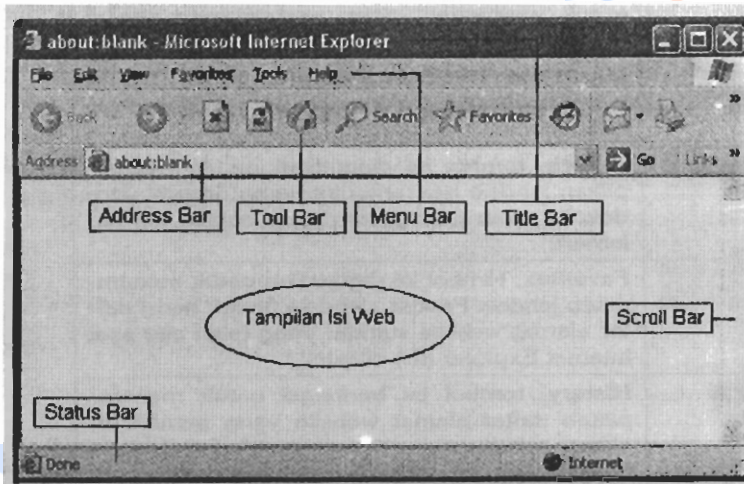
about:blank - Microsoft Internet Explorer

File Edit View Favorites Tools Help

Back Search Favorites

Address about:blank Go Links »

Address Bar

Tool Bar

Menu Bar

Title Bar

Tampilan Isi Web

Scroll Bar

Status Bar

Done

Internet